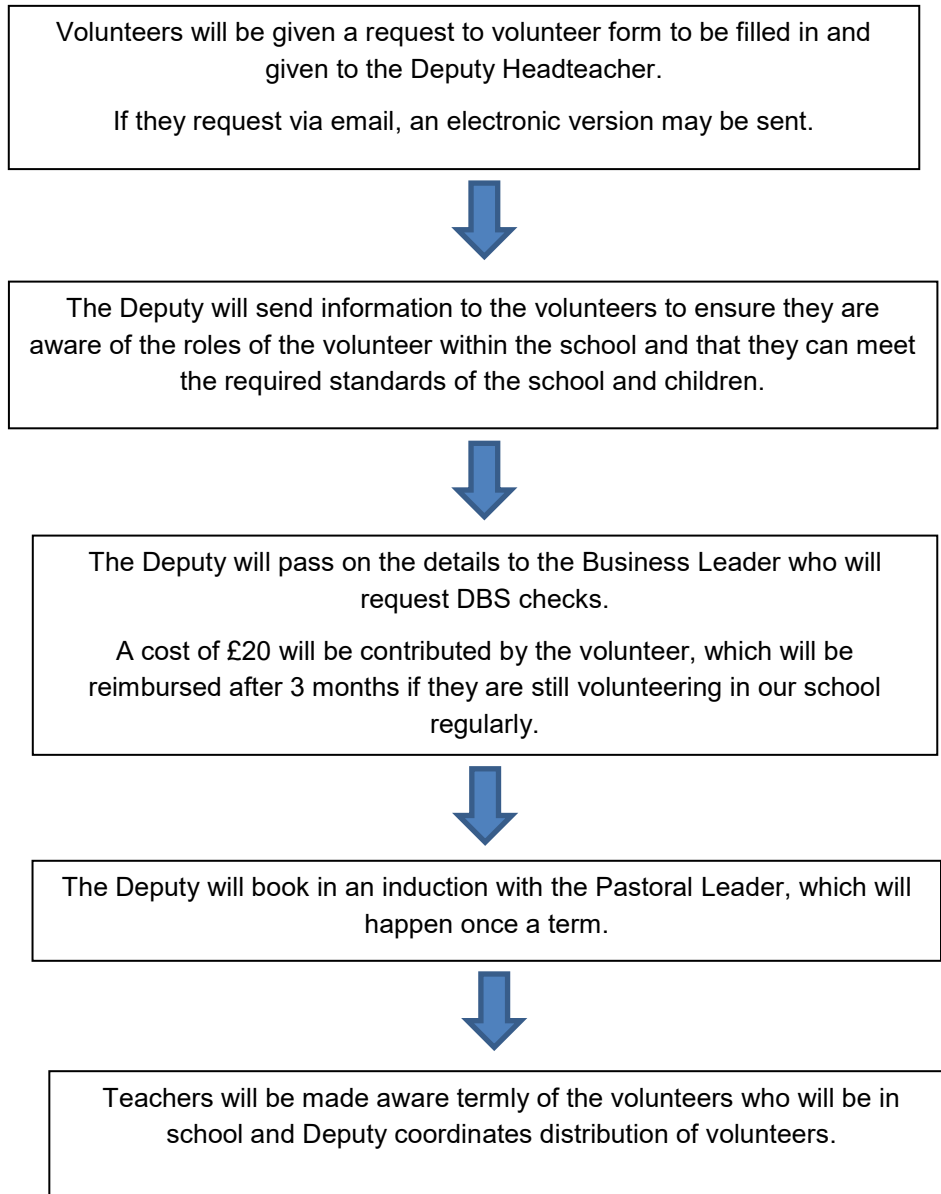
Volunteers will be given a request to volunteer form to be filled in and given to the Deputy Headteacher.

If they request via email, an electronic version may be sent.

The Deputy will send information to the volunteers to ensure they are aware of the roles of the volunteer within the school and that they can meet the required standards of the school and children.

The Deputy will pass on the details to the Business Leader who will request DBS checks.

A cost of £20 will be contributed by the volunteer, which will be reimbursed after 3 months if they are still volunteering in our school regularly.

The Deputy will book in an induction with the Pastoral Leader, which will happen once a term.

Teachers will be made aware termly of the volunteers who will be in school and Deputy coordinates distribution of volunteers.